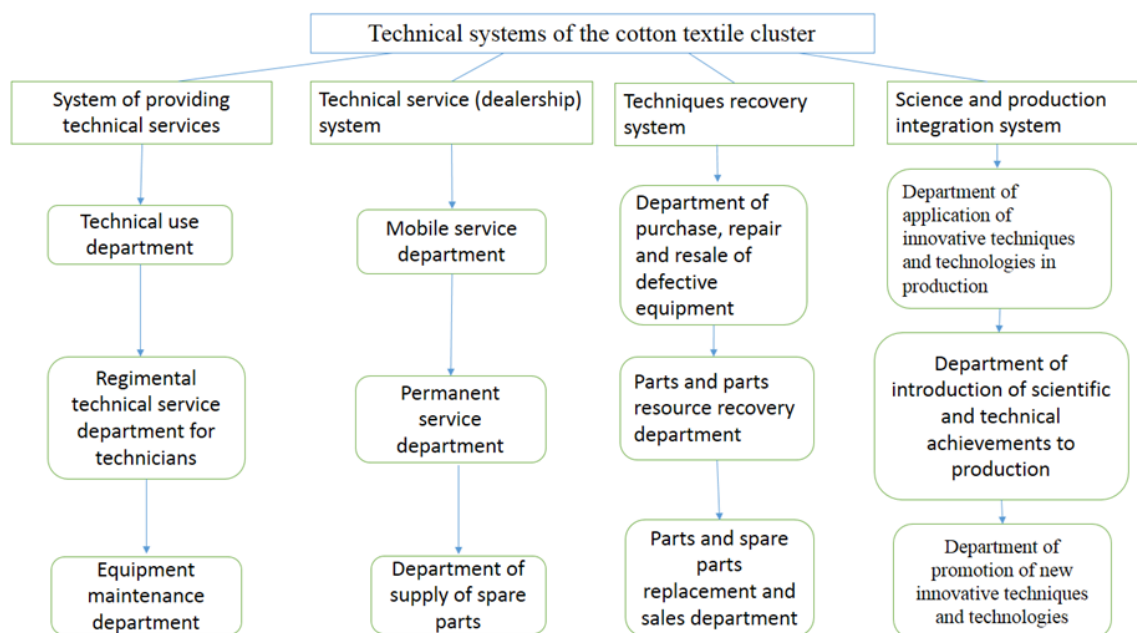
Technical systems of the cotton textile cluster

System of providing technical services

Technical use department

Regimental technical service department for technicians

Equipment maintenance department

Technical service (dealership) system

Mobile service department

Permanent service department

Department of supply of spare parts

Techniques recovery system

Department of purchase, repair and resale of defective equipment

Parts and parts resource recovery department

Parts and spare parts replacement and sales department

Science and production integration system

Department of application of innovative techniques and technologies in production

Department of introduction of scientific and technical achievements to production

Department of promotion of new innovative techniques and technologies